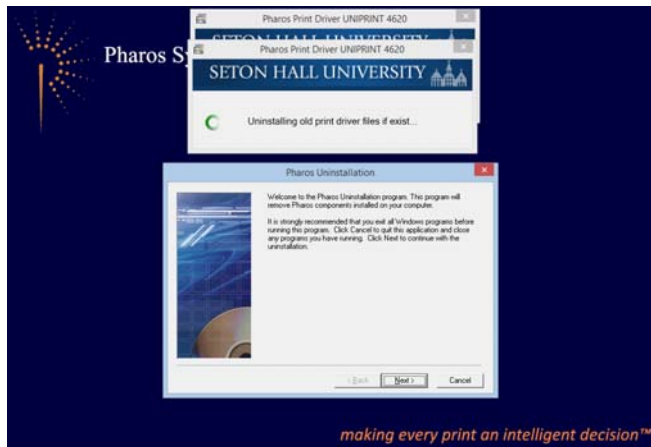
Pharos S

Pharos Print Driver UNIPRINT 4620

SETON HALL UNIVERSITY

Pharos Print Driver UNIPRINT 4620

SETON HALL UNIVERSITY

Uninstalling old print driver files if exist...

Pharos Uninstallation

Welcome to the Pharos Uninstallation program. This program will remove Pharos components installed on your computer.

It is strongly recommended that you exit all Windows programs before running this program. Click Cancel to quit this application and close any programs you have running. Click Next to continue with the uninstallation.

< Back | Next > | Cancel

making every print an intelligent decision™